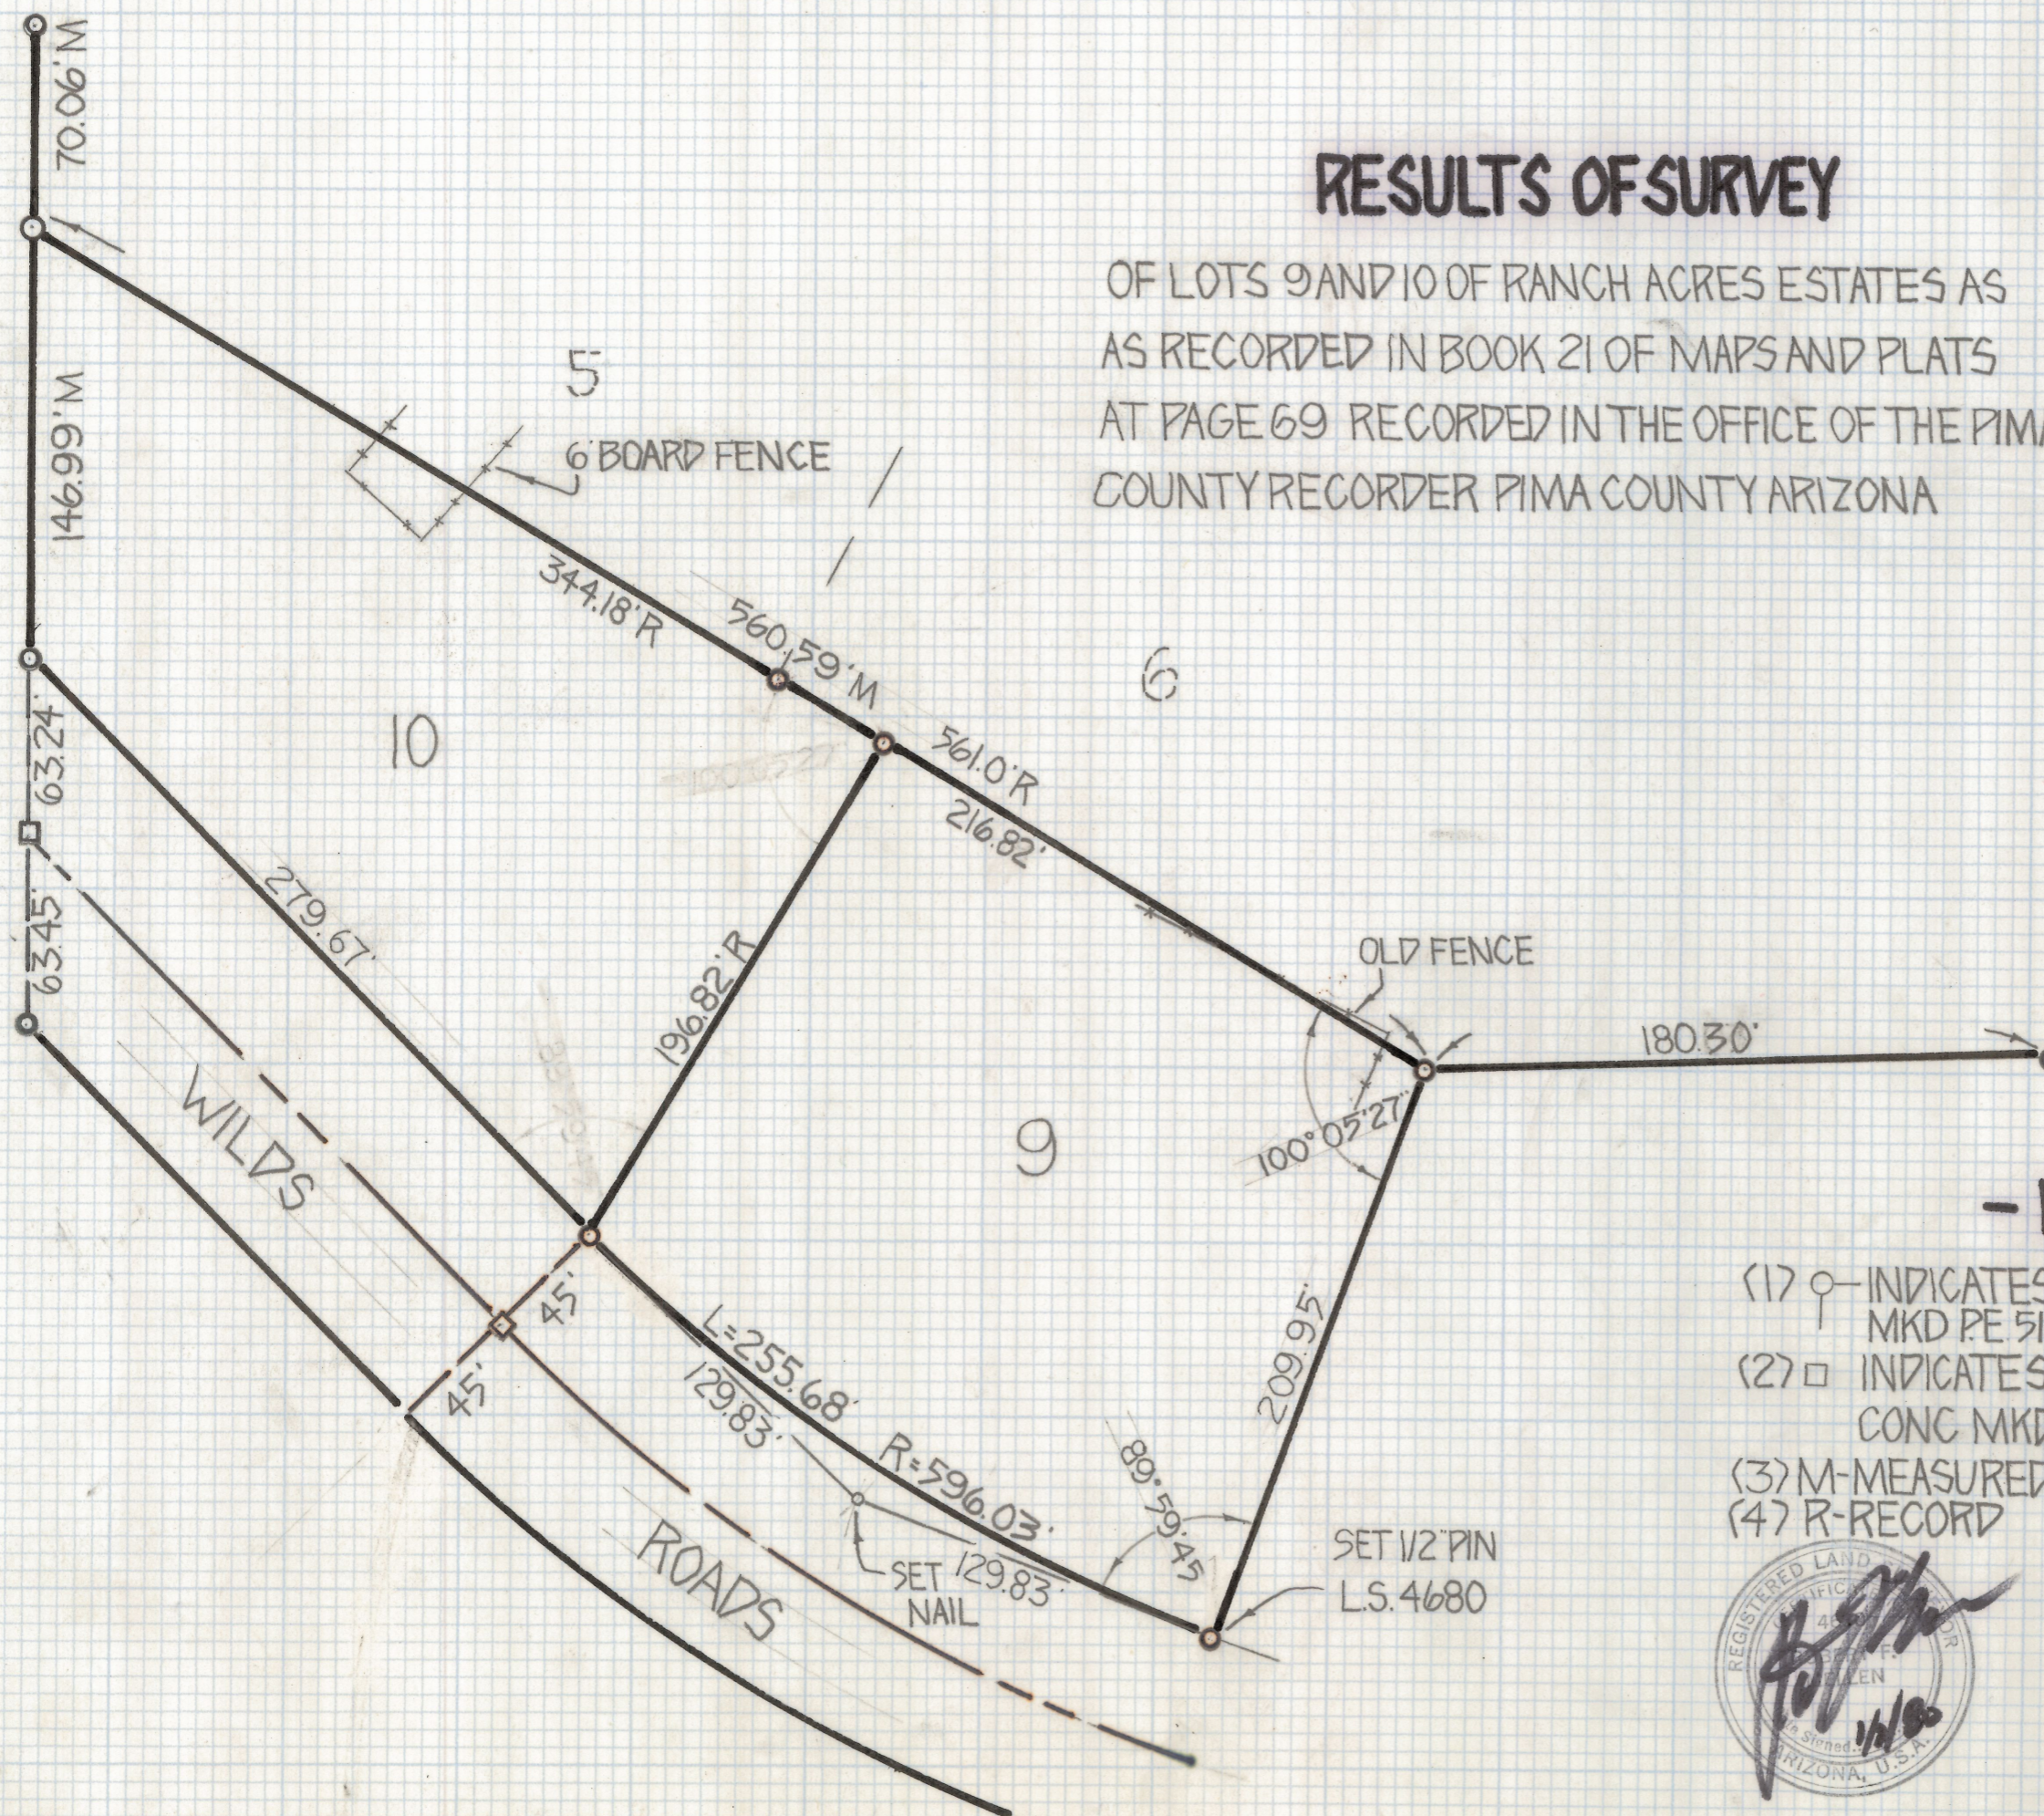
RESULTS OF SURVEY

OF LOTS 9 AND 10 OF RANCH ACRES ESTATES AS AS RECORDED IN BOOK 21 OF MAPS AND PLATS AT PAGE 69 RECORDED IN THE OFFICE OF THE PIMA COUNTY RECORDER PIMA COUNTY ARIZONA

70.06' M
146.99' M
63.24
63.45'
5
6' BOARD FENCE
344.18' R
560.59' M
6
10
561.0' R
216.82'
279.67'
196.82' R
OLD FENCE
180.30'
9
100°05'27"
WILDS
45'
45'
L=255.68'
129.83'
R=596.03'
89°59'45"
209.95'
SET NAIL
129.83'
SET 1/2" PIN L.S. 4680
ROADS

-
(1) INDICATES MKD P.E. 51
(2) □ INDICATES CONC MKD
(3) M-MEASURED
(4) R-RECORD

REGISTERED LAND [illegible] ARIZONA, U.S.A.
1/1/80